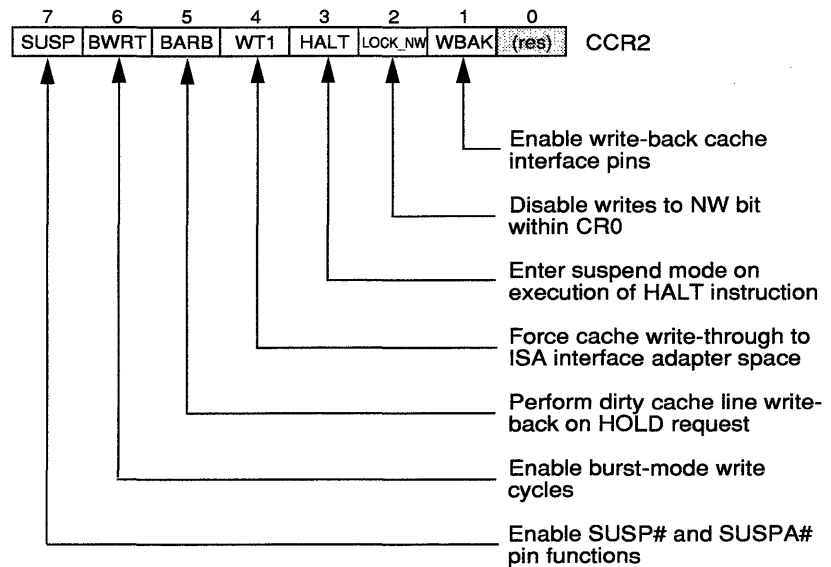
| 7 | 6 | 5 | 4 | 3 | 2 | 1 | 0 |
|---|---|---|---|---|---|---|---|
| SUSP | BWRT | BARB | WT1 | HALT | LOCK_NW | WBAK | (res) |

CCR2

Enable write-back cache interface pins

Disable writes to NW bit within CR0

Enter suspend mode on execution of HALT instruction

Force cache write-through to ISA interface adapter space

Perform dirty cache line write-back on HOLD request

Enable burst-mode write cycles

Enable SUSP# and SUSPA# pin functions